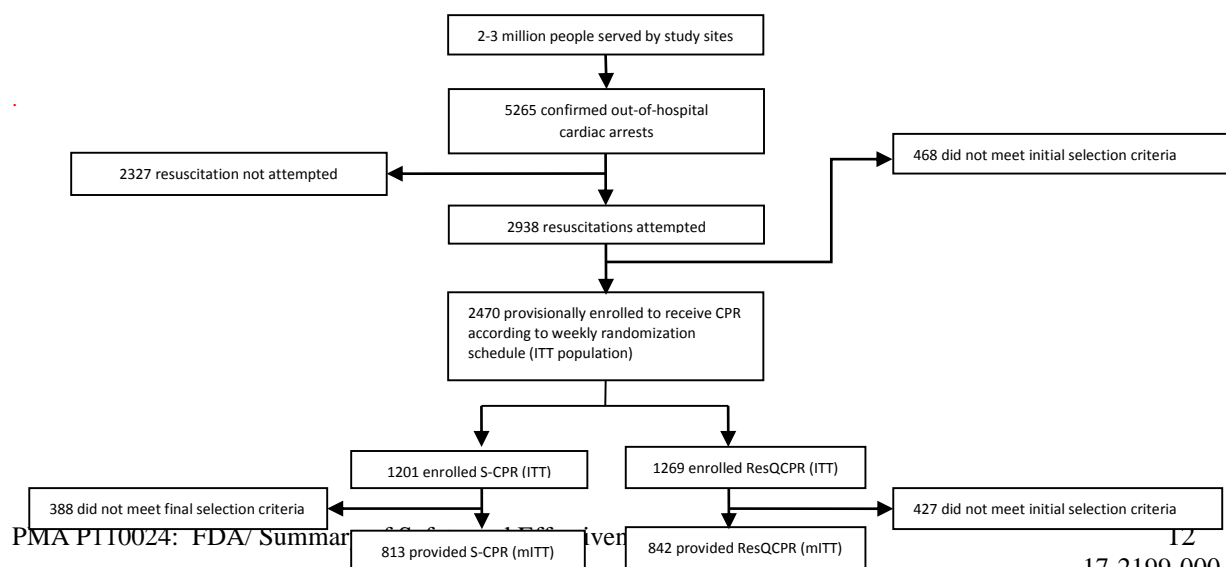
2-3 million people served by study sites

5265 confirmed out-of-hospital cardiac arrests

2327 resuscitation not attempted

468 did not meet initial selection criteria

2938 resuscitations attempted

2470 provisionally enrolled to receive CPR according to weekly randomization schedule (ITT population)

1201 enrolled S-CPR (ITT)

1269 enrolled ResQCPR (ITT)

388 did not meet final selection criteria

427 did not meet initial selection criteria

PMA P110024: FDA/ Summar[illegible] iven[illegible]

813 provided S-CPR (mITT)

842 provided ResQCPR (mITT)

12

17-2199-000